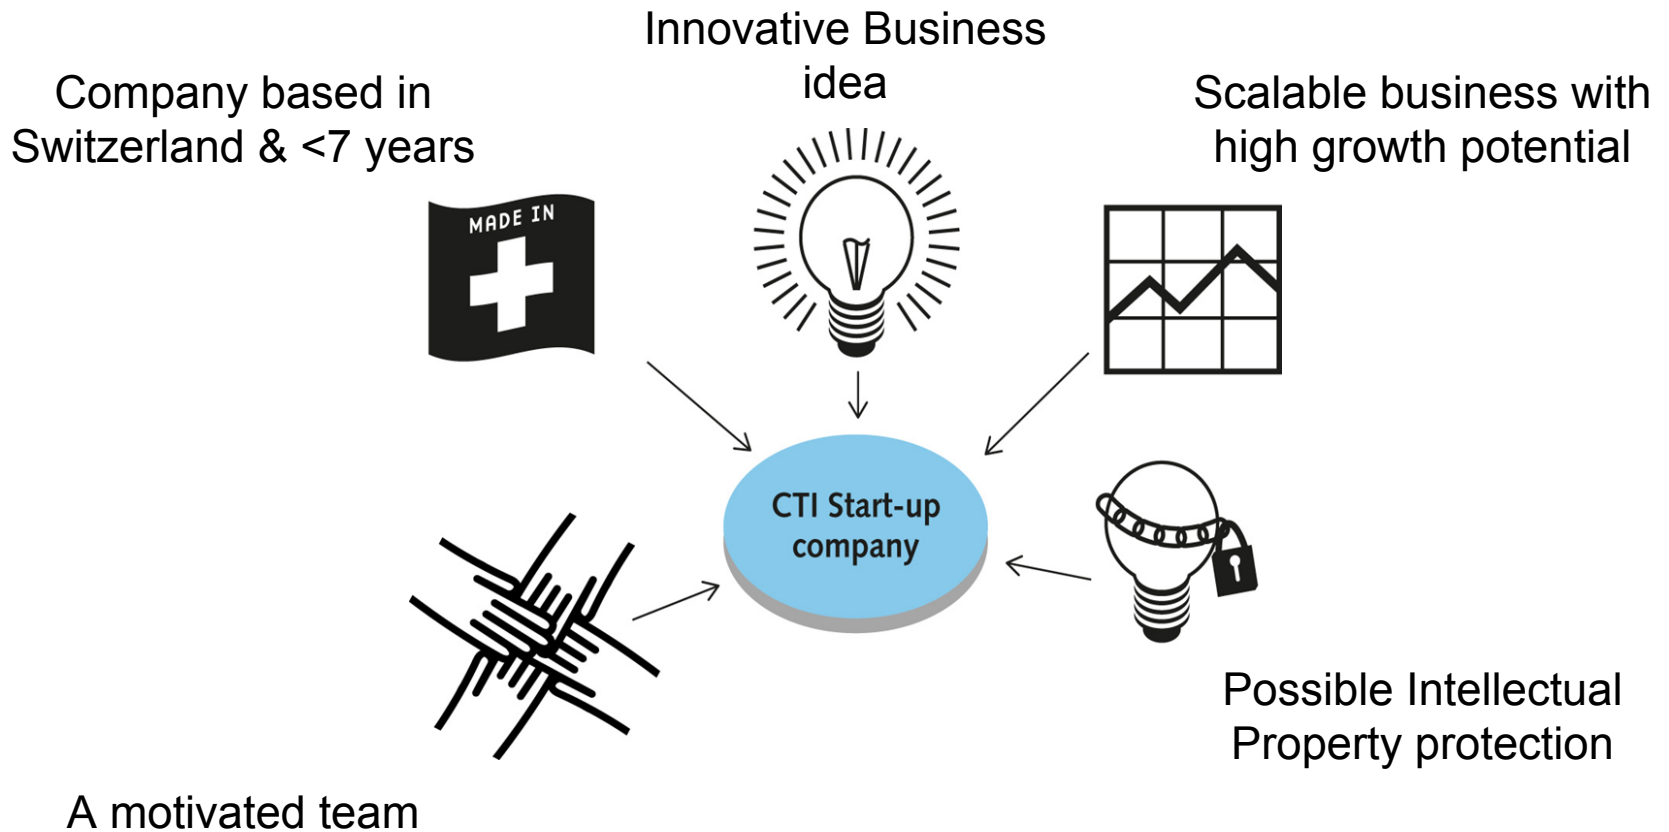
Innovative Business idea

Company based in Switzerland & <7 years

Scalable business with high growth potential

MADE IN

CTI Start-up company

Possible Intellectual Property protection

A motivated team